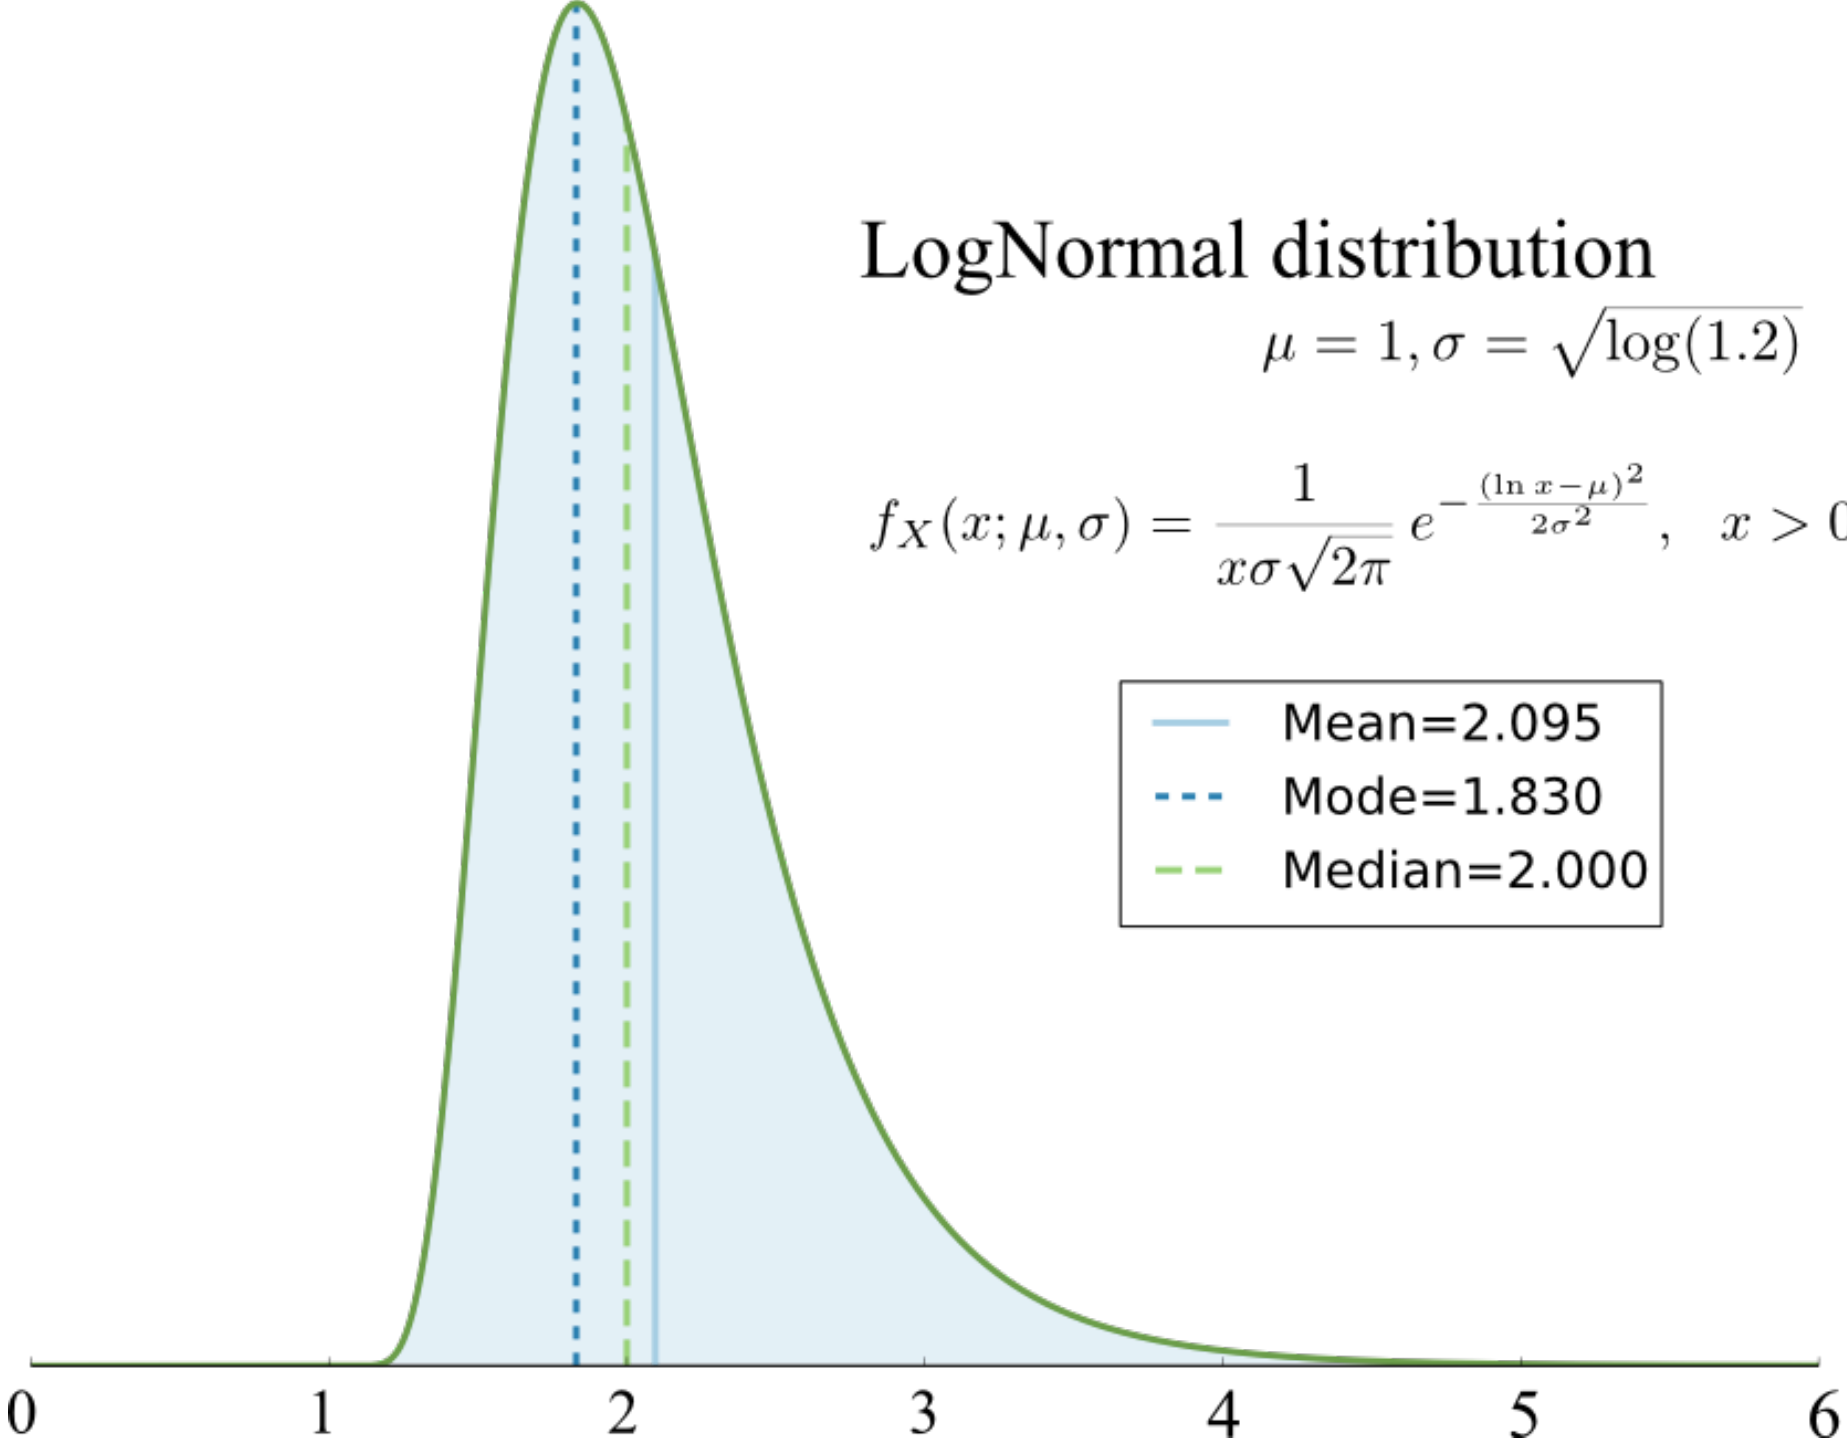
LogNormal distribution

$\mu = 1, \sigma = \sqrt{\log(1.2)}$

$f_X(x;\mu,\sigma) = \frac{1}{x\sigma\sqrt{2\pi}} e^{-\frac{(\ln x - \mu)^2}{2\sigma^2}}, \quad x > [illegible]$

Mean=2.095
Mode=1.830
Median=2.000

0 1 2 3 4 5 6